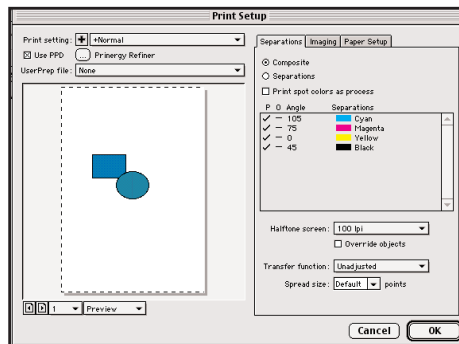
Print Setup

Print setting: + +Normal
Use PPD Prinergy Refiner
UserPrep file: None

1 Preview

Separations | Imaging | Paper Setup

Composite
Separations
Print spot colors as process

| P | O | Angle | Separations |
|---|---|---|---|
| ✓ | — | 105 | Cyan |
| ✓ | — | 75 | Magenta |
| ✓ | — | 0 | Yellow |
| ✓ | — | 45 | Black |

Halftone screen: 100 lpi
Override objects

Transfer function: Unadjusted

Spread size: Default points

Cancel OK